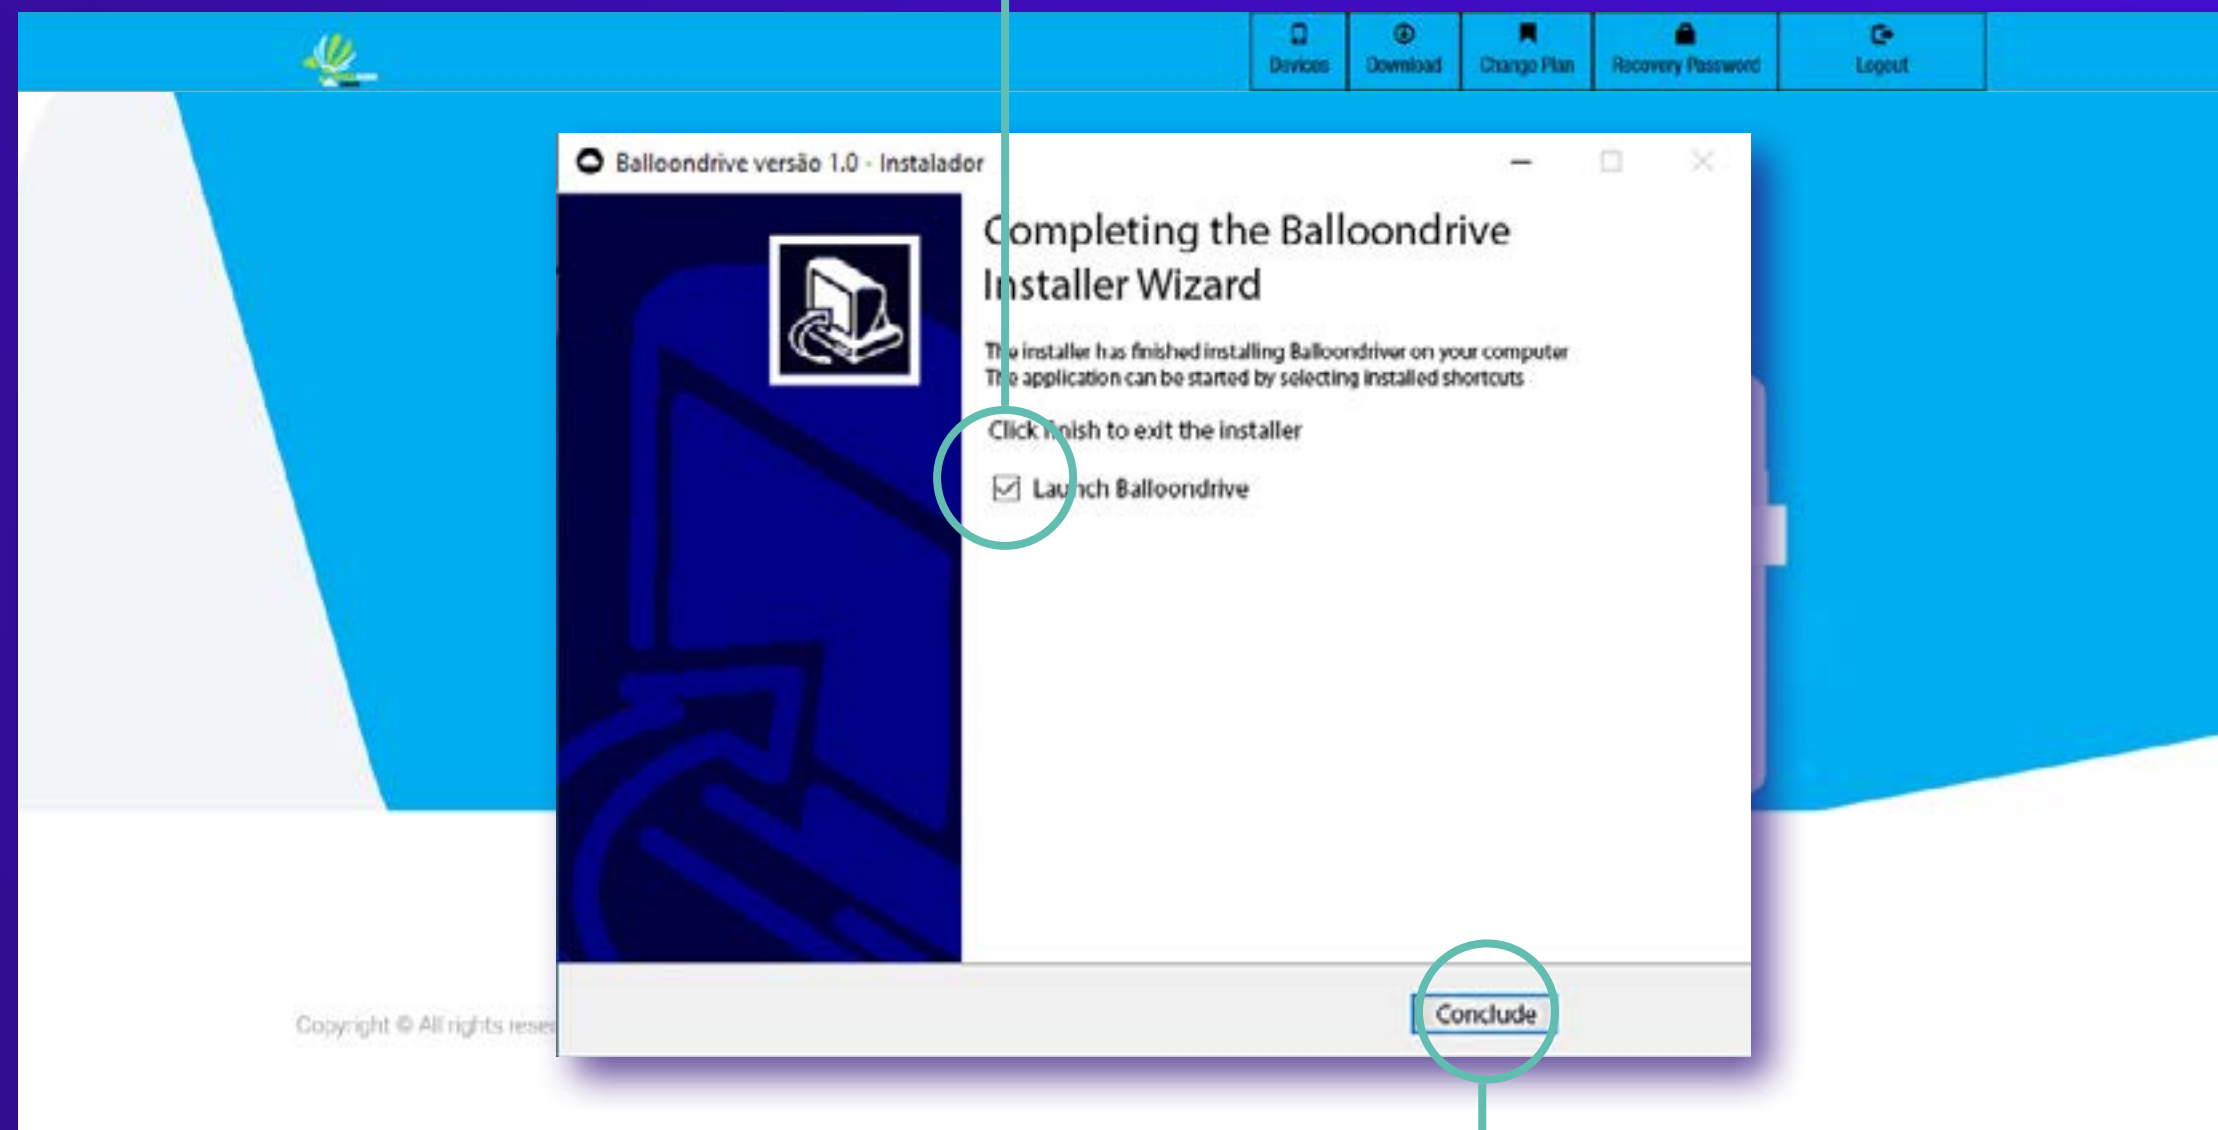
Devices Download Change Plan Recovery Password Logout

Balloondrive versão 1.0 - Instalador

Completing the Balloondrive Installer Wizard

The installer has finished installing Balloondriver on your computer
The application can be started by selecting installed shortcuts

Click finish to exit the installer

☑ Launch Balloondrive

Conclude

Copyright © All rights rese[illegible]